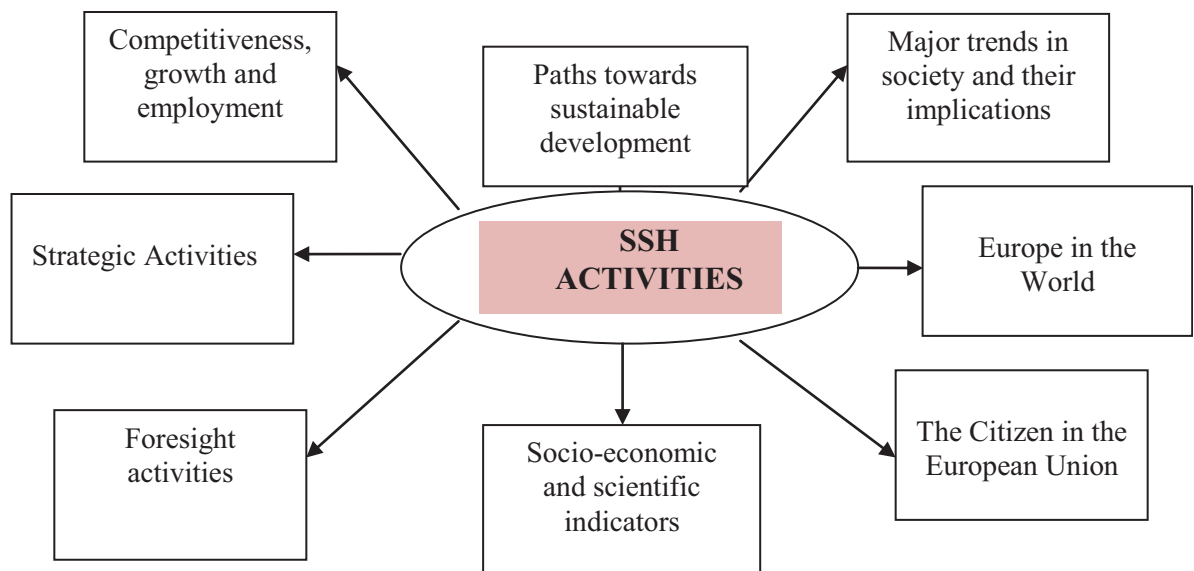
Competitiveness, growth and employment

Paths towards sustainable development

Major trends in society and their implications

Strategic Activities

SSH ACTIVITIES

Europe in the World

Foresight activities

Socio-economic and scientific indicators

The Citizen in the European Union